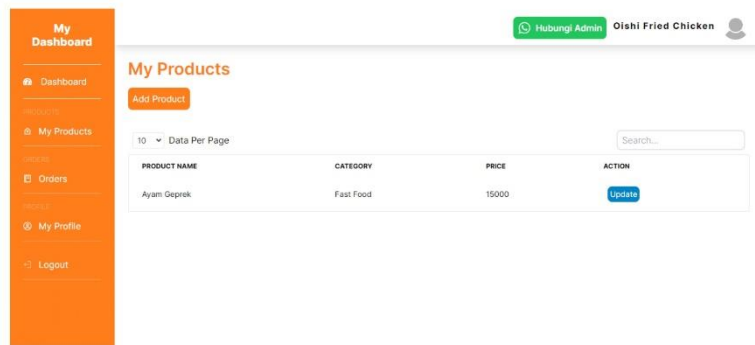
My Dashboard

Dashboard

PRODUCTS

My Products

ORDERS

Orders

PROFILE

My Profile

Logout

Hubungi Admin Oishi Fried Chicken

My Products

Add Product

10 Data Per Page

Search...

| PRODUCT NAME | CATEGORY | PRICE | ACTION |
|---|---|---|---|
| Ayam Geprek | Fast Food | 15000 | Update |